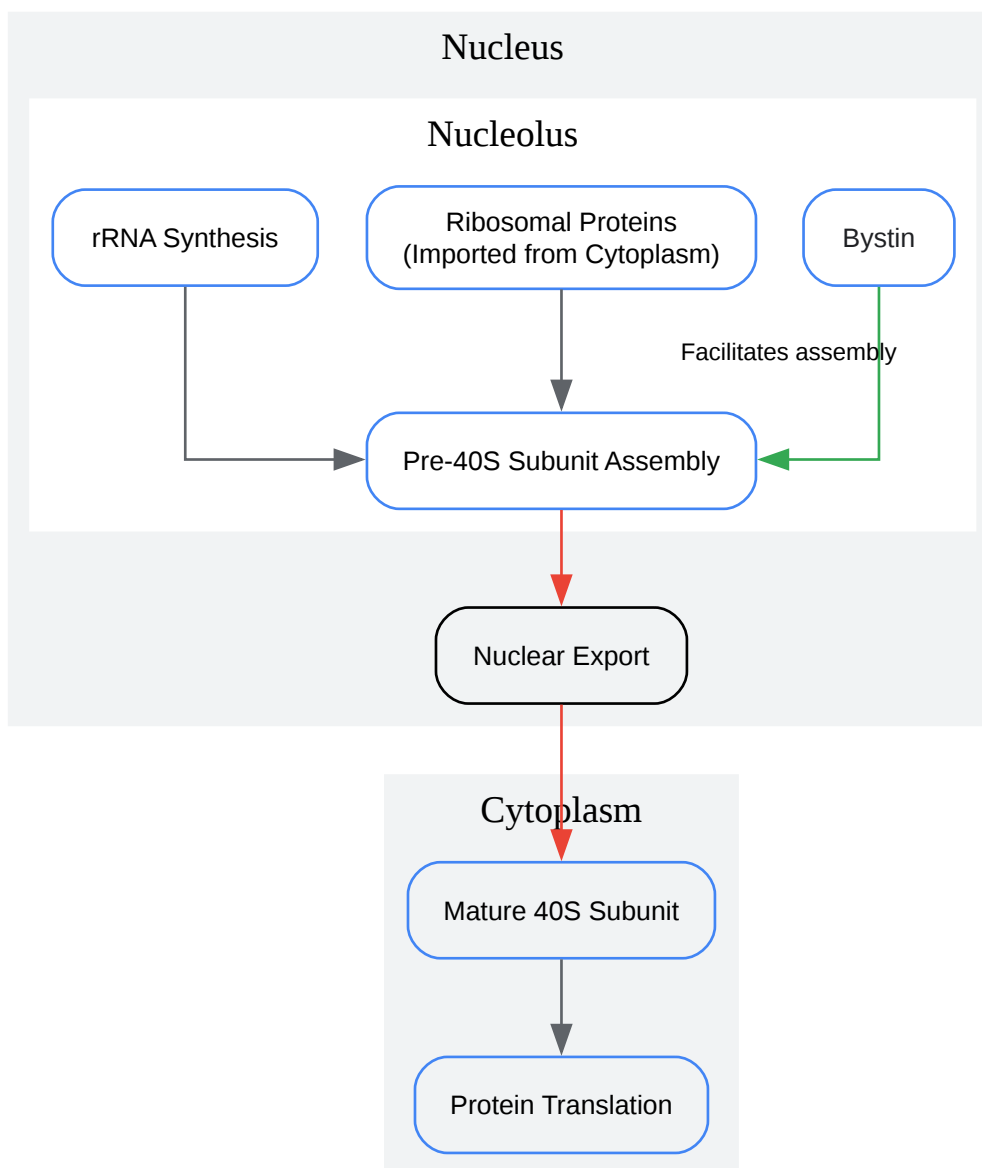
Nucleus

Nucleolus

rRNA Synthesis

Ribosomal Proteins (Imported from Cytoplasm)

Bystin

Facilitates assembly

Pre-40S Subunit Assembly

Nuclear Export

Cytoplasm

Mature 40S Subunit

Protein Translation